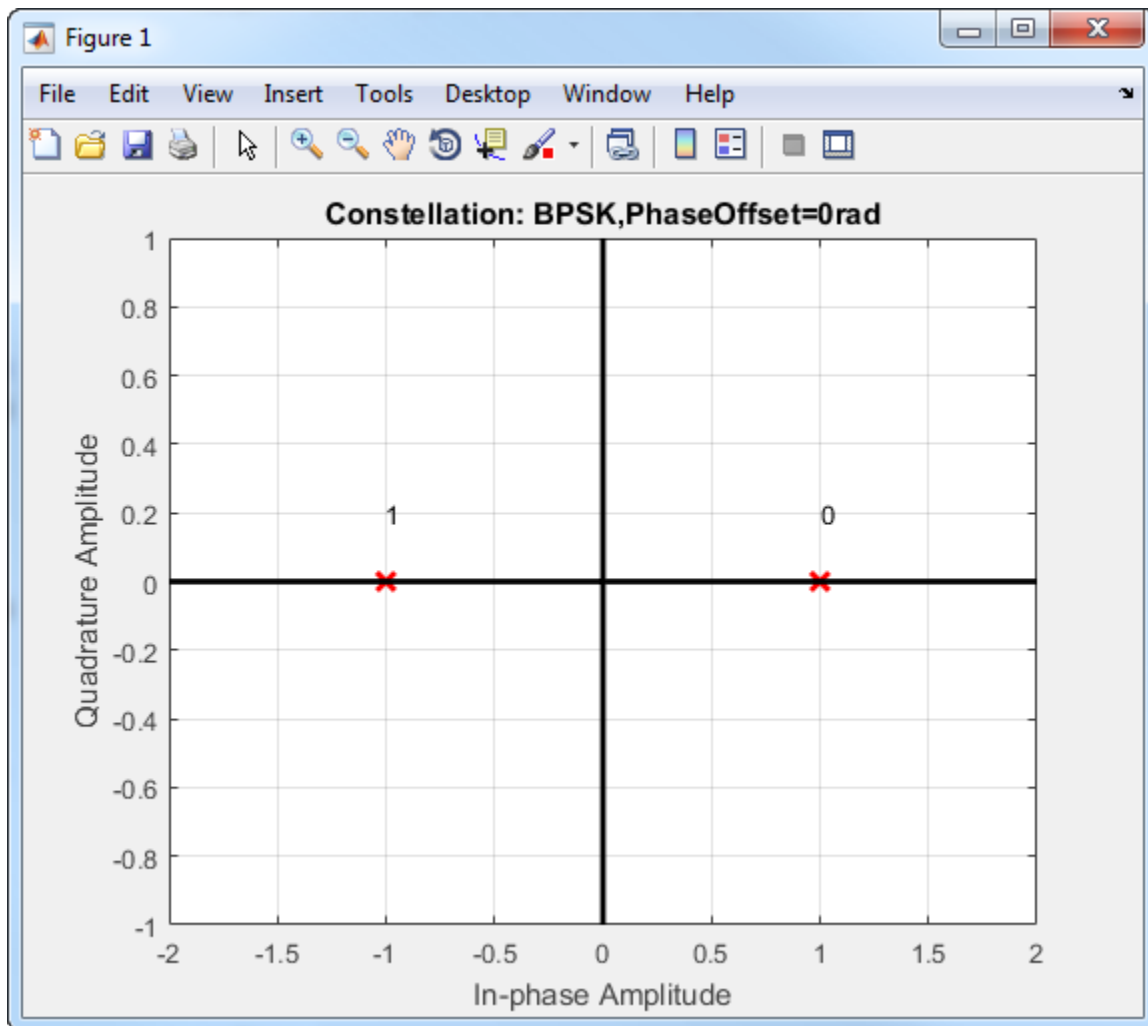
Figure 1

File Edit View Insert Tools Desktop Window Help

Constellation: BPSK,PhaseOffset=0rad

1
0.8
0.6
0.4
0.2
0
-0.2
-0.4
-0.6
-0.8
-1

Quadrature Amplitude

1

0

-2 -1.5 -1 -0.5 0 0.5 1 1.5 2

In-phase Amplitude